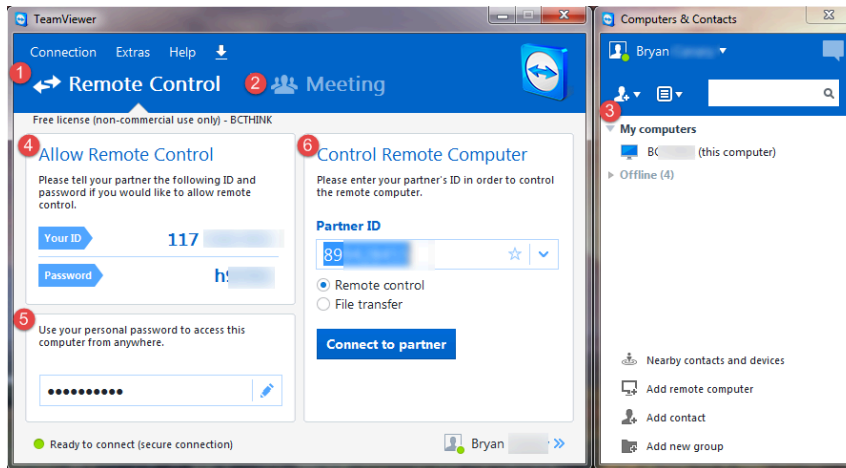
TeamViewer

Connection Extras Help

1 Remote Control 2 Meeting

Free license (non-commercial use only) - BCTHINK

4 Allow Remote Control

Please tell your partner the following ID and password if you would like to allow remote control.

Your ID 117 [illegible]

Password h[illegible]

5 Use your personal password to access this computer from anywhere.

••••••••••

6 Control Remote Computer

Please enter your partner's ID in order to control the remote computer.

Partner ID

89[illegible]

Remote control

File transfer

Connect to partner

Ready to connect (secure connection)

Bryan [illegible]

Computers & Contacts

Bryan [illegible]

3

My computers

BC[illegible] (this computer)

Offline (4)

Nearby contacts and devices

Add remote computer

Add contact

Add new group